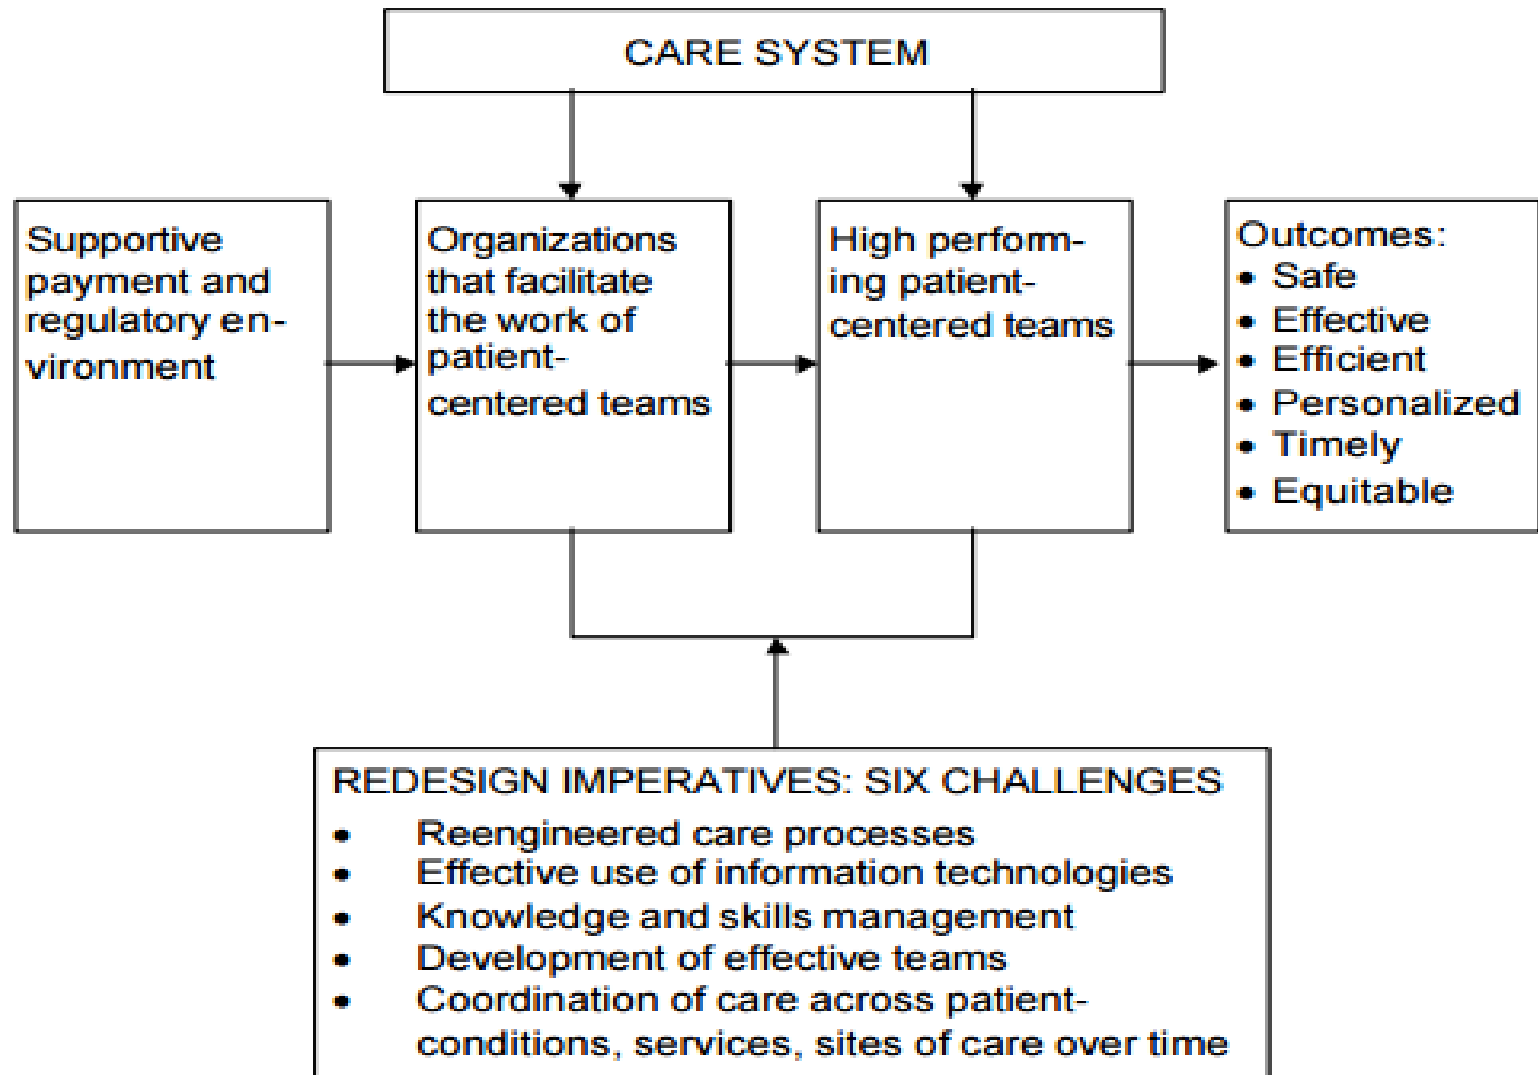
CARE SYSTEM

Supportive payment and regulatory environment

Organizations that facilitate the work of patient-centered teams

High performing patient-centered teams

Outcomes:
• Safe
• Effective
• Efficient
• Personalized
• Timely
• Equitable

REDESIGN IMPERATIVES: SIX CHALLENGES
• Reengineered care processes
• Effective use of information technologies
• Knowledge and skills management
• Development of effective teams
• Coordination of care across patient-conditions, services, sites of care over time